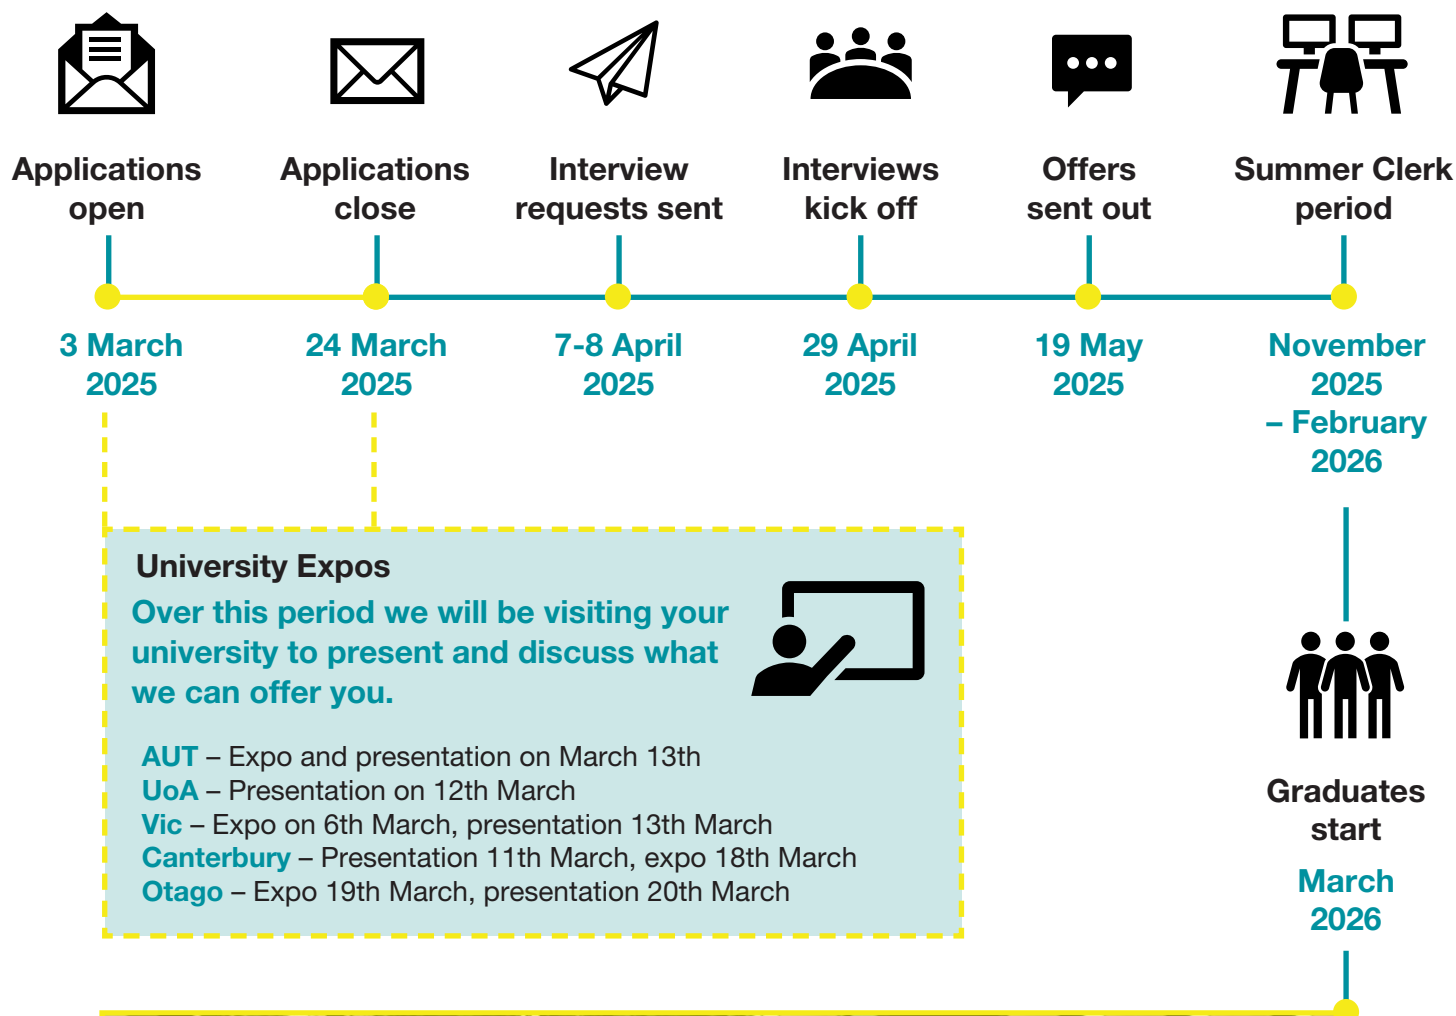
Applications open

Applications close

Interview requests sent

Interviews kick off

Offers sent out

Summer Clerk period

3 March 2025

24 March 2025

7-8 April 2025

29 April 2025

19 May 2025

November 2025 – February 2026

University Expos

Over this period we will be visiting your university to present and discuss what we can offer you.

AUT – Expo and presentation on March 13th
UoA – Presentation on 12th March
Vic – Expo on 6th March, presentation 13th March
Canterbury – Presentation 11th March, expo 18th March
Otago – Expo 19th March, presentation 20th March

Graduates start

March 2026